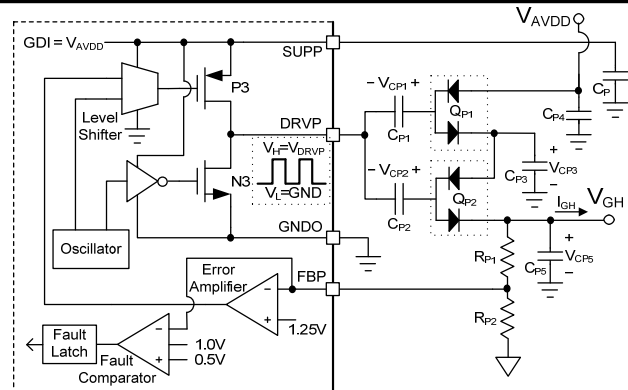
$V_{AVDD}$

GDI = $V_{AVDD}$

SUPP

Level Shifter

P3

DRVP

$V_H$=$V_{DRVP}$

$V_L$=GND

N3

Oscillator

GNDO

Error Amplifier

FBP

1.25V

Fault Latch

Fault Comparator

1.0V

0.5V

$-V_{CP1}+$

$C_{P1}$

$Q_{P1}$

$-V_{CP2}+$

$C_{P2}$

$Q_{P2}$

$C_P$

$C_{P4}$

$C_{P3}$

$V_{CP3}$

$I_{GH}$

$V_{GH}$

$R_{P1}$

$R_{P2}$

$C_{P5}$

$V_{CP5}$